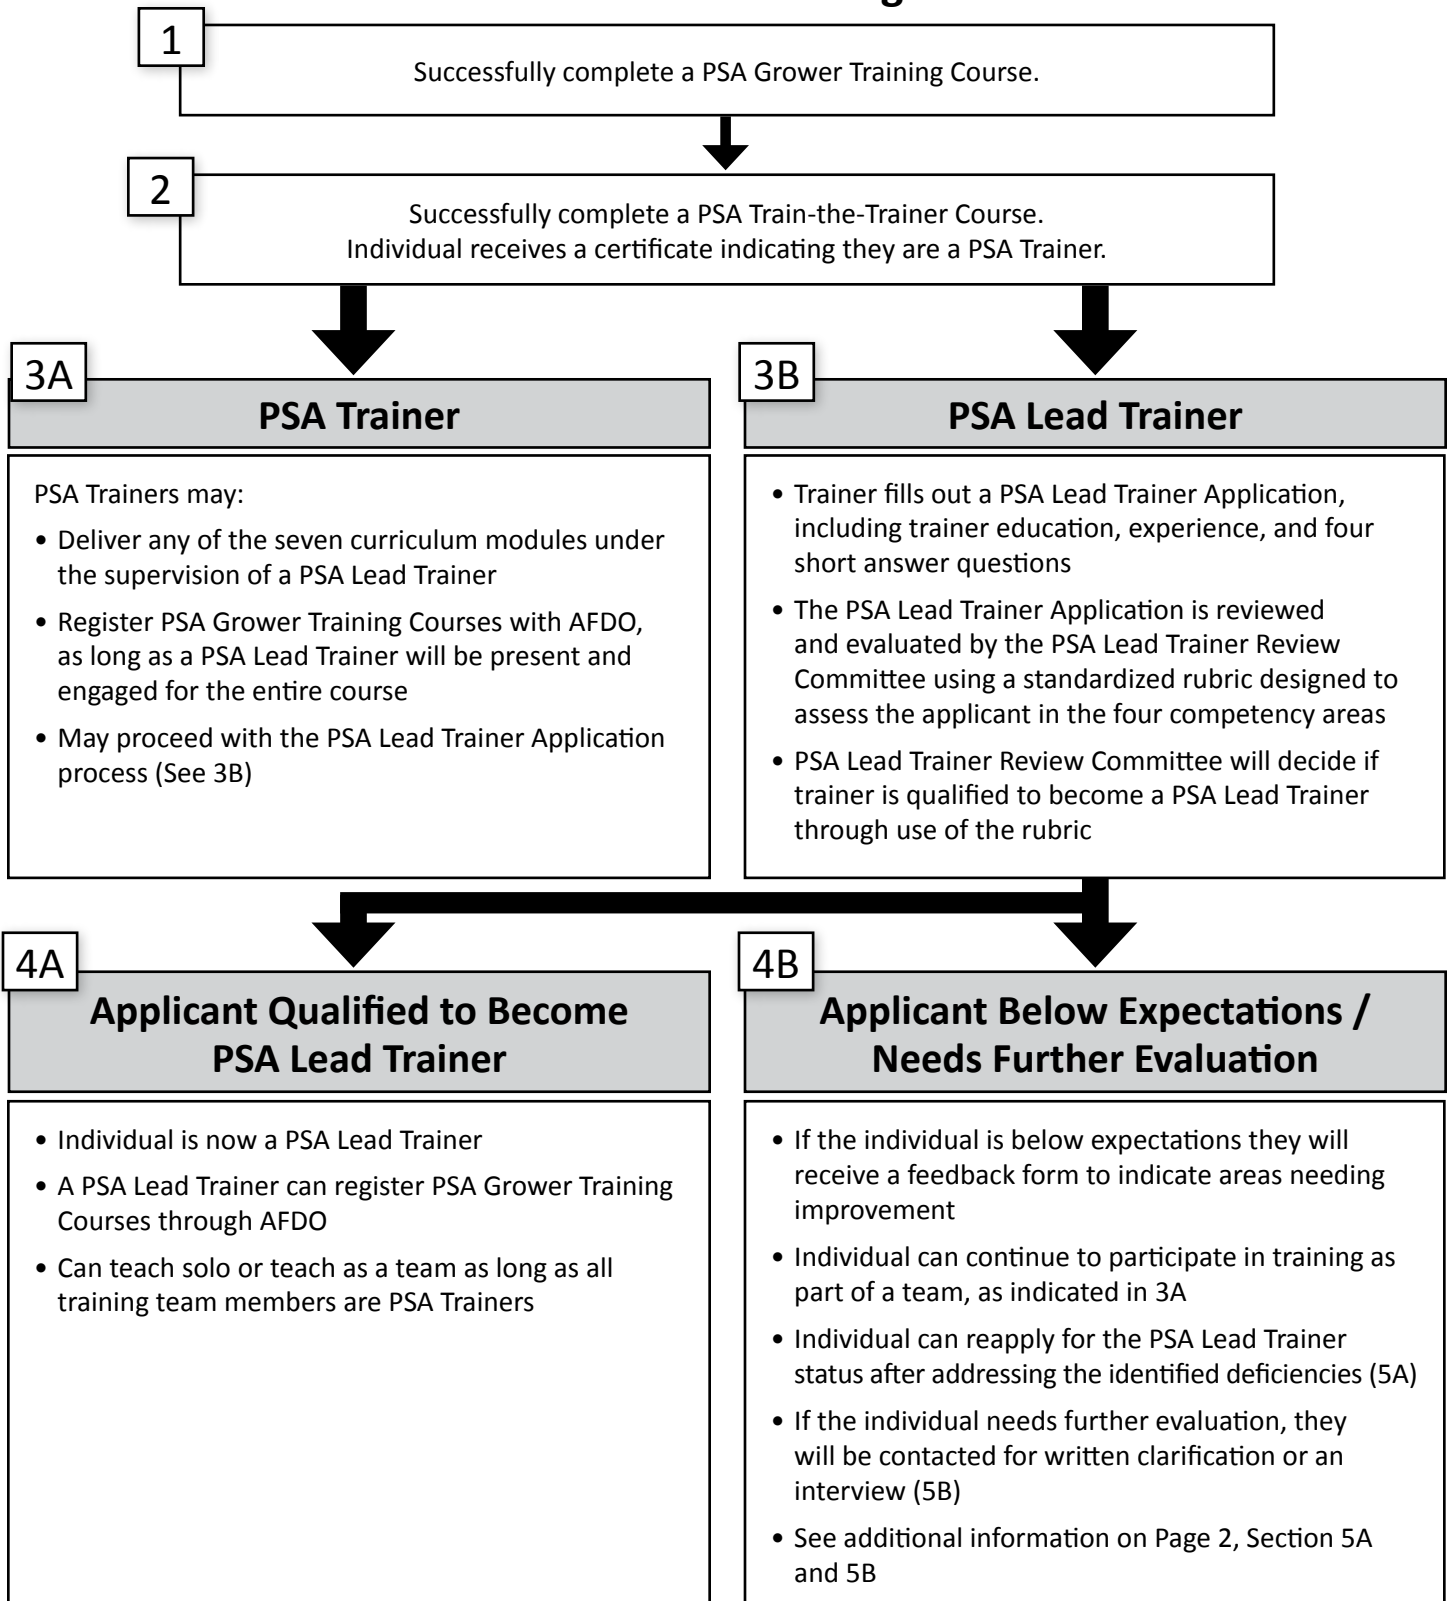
1

Successfully complete a PSA Grower Training Course.

2

Successfully complete a PSA Train-the-Trainer Course.
Individual receives a certificate indicating they are a PSA Trainer.

3A

PSA Trainer

PSA Trainers may:

• Deliver any of the seven curriculum modules under the supervision of a PSA Lead Trainer
• Register PSA Grower Training Courses with AFDO, as long as a PSA Lead Trainer will be present and engaged for the entire course
• May proceed with the PSA Lead Trainer Application process (See 3B)

3B

PSA Lead Trainer

• Trainer fills out a PSA Lead Trainer Application, including trainer education, experience, and four short answer questions
• The PSA Lead Trainer Application is reviewed and evaluated by the PSA Lead Trainer Review Committee using a standardized rubric designed to assess the applicant in the four competency areas
• PSA Lead Trainer Review Committee will decide if trainer is qualified to become a PSA Lead Trainer through use of the rubric

4A

Applicant Qualified to Become PSA Lead Trainer

• Individual is now a PSA Lead Trainer
• A PSA Lead Trainer can register PSA Grower Training Courses through AFDO
• Can teach solo or teach as a team as long as all training team members are PSA Trainers

4B

Applicant Below Expectations / Needs Further Evaluation

• If the individual is below expectations they will receive a feedback form to indicate areas needing improvement
• Individual can continue to participate in training as part of a team, as indicated in 3A
• Individual can reapply for the PSA Lead Trainer status after addressing the identified deficiencies (5A)
• If the individual needs further evaluation, they will be contacted for written clarification or an interview (5B)
• See additional information on Page 2, Section 5A and 5B